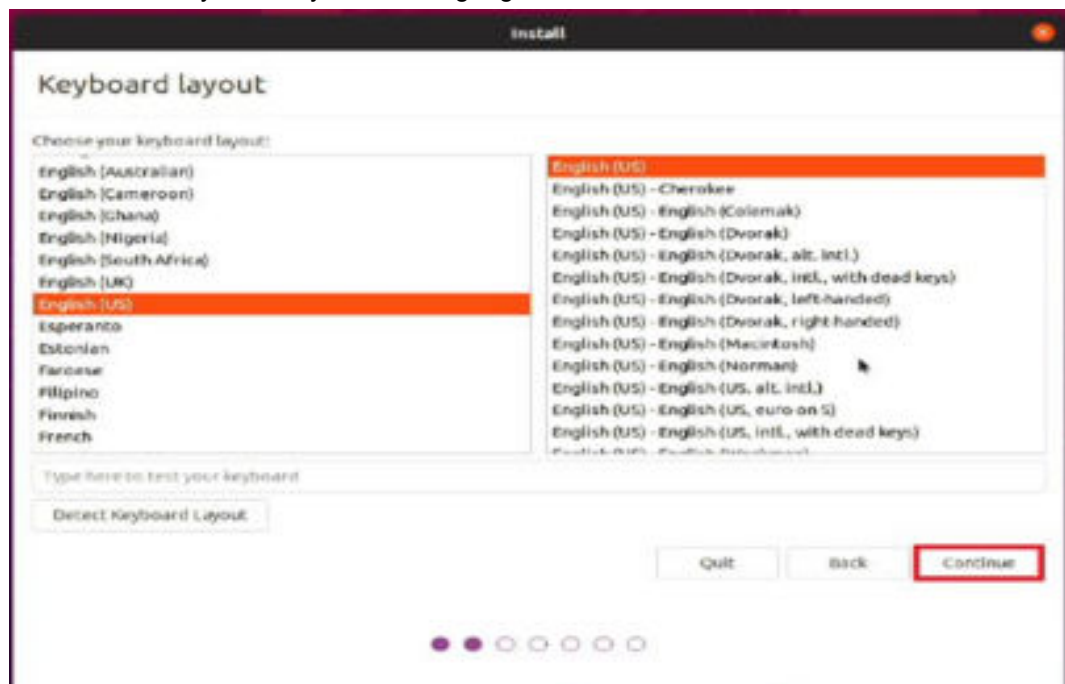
Install

Keyboard layout

Choose your keyboard layout:

English (Australian)
English (Cameroon)
English (Ghana)
English (Nigeria)
English (South Africa)
English (UK)
English (US)
Esperanto
Estonian
Faroese
Filipino
Finnish
French

English (US)
English (US) - Cherokee
English (US) - English (Colemak)
English (US) - English (Dvorak)
English (US) - English (Dvorak, alt. intl.)
English (US) - English (Dvorak, intl., with dead keys)
English (US) - English (Dvorak, left-handed)
English (US) - English (Dvorak, right-handed)
English (US) - English (Macintosh)
English (US) - English (Norman)
English (US) - English (US, alt. intl.)
English (US) - English (US, euro on 5)
English (US) - English (US, intl., with dead keys)
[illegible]

Type here to test your keyboard

Detect Keyboard Layout

Quit
Back
Continue